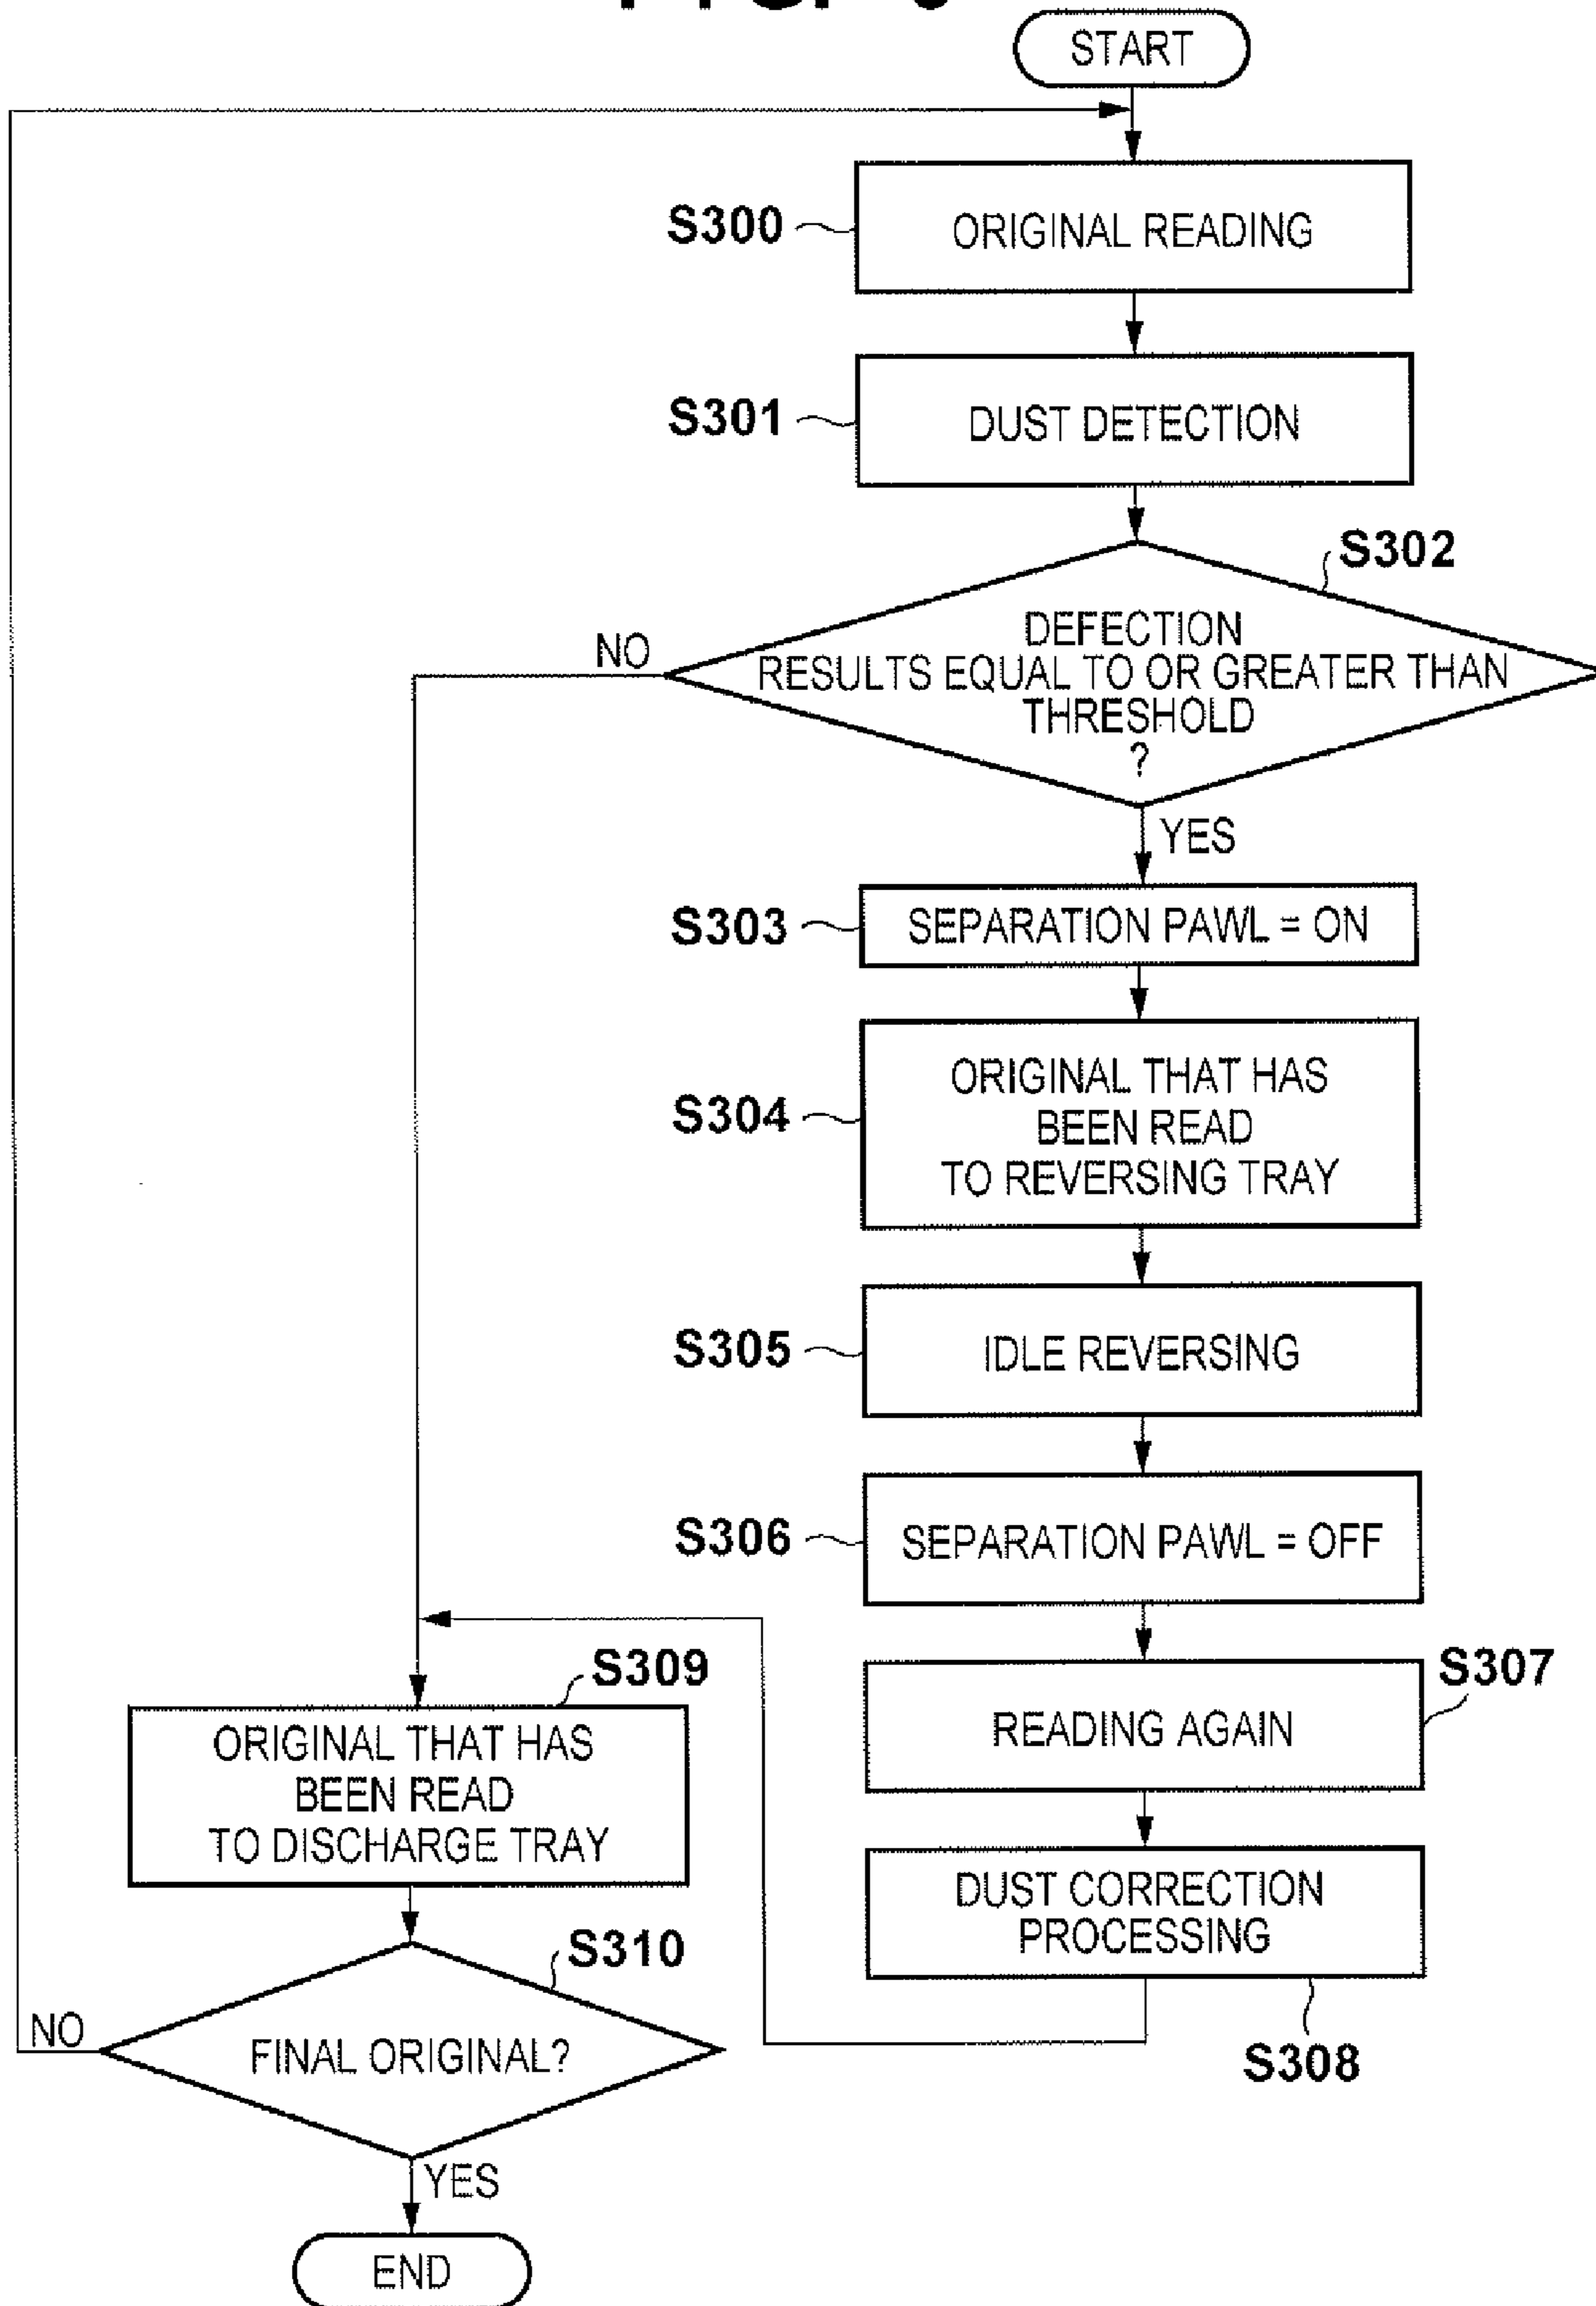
START

S300 ORIGINAL READING

S301 DUST DETECTION

S302 DEFECTION RESULTS EQUAL TO OR GREATER THAN THRESHOLD ?

NO

YES

S303 SEPARATION PAWL = ON

S304 ORIGINAL THAT HAS BEEN READ TO REVERSING TRAY

S305 IDLE REVERSING

S306 SEPARATION PAWL = OFF

S307 READING AGAIN

DUST CORRECTION PROCESSING S308

S309 ORIGINAL THAT HAS BEEN READ TO DISCHARGE TRAY

S310 FINAL ORIGINAL?

NO

YES

END